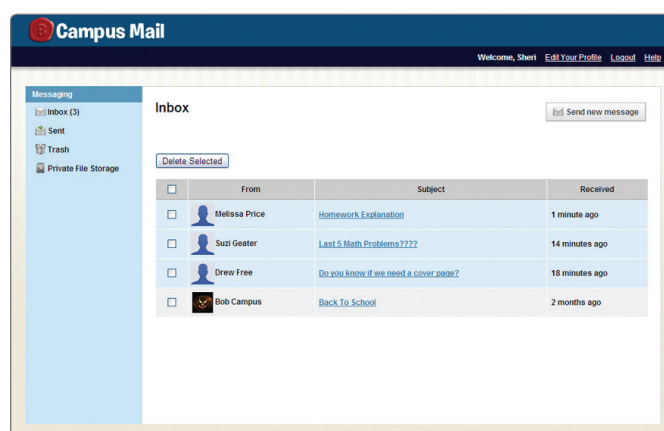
Campus Mail

Welcome, Sheri Edit Your Profile Logout Help

Messaging
Inbox (3)
Sent
Trash
Private File Storage

Inbox

Send new message

Delete Selected

| | From | Subject | Received |
|---|---|---|---|
| | Melissa Price | Homework Explanation | 1 minute ago |
| | Suzi Geater | Last 5 Math Problems???? | 14 minutes ago |
| | Drew Free | Do you know if we need a cover page? | 18 minutes ago |
| | Bob Campus | Back To School | 2 months ago |